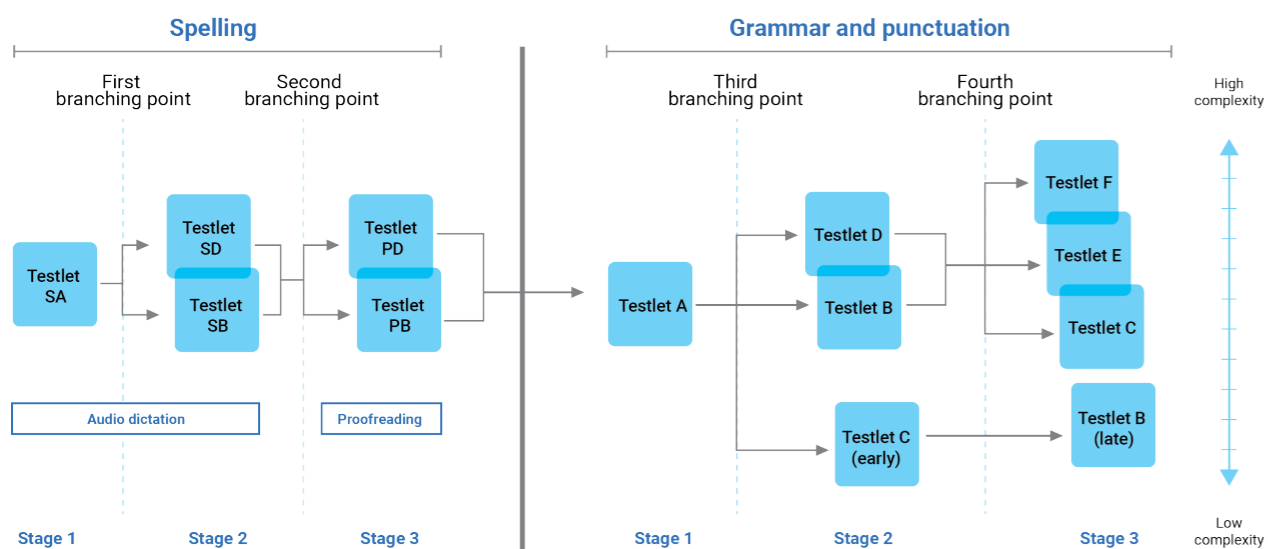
Spelling

First branching point

Second branching point

Testlet SA

Testlet SD

Testlet SB

Testlet PD

Testlet PB

Audio dictation

Proofreading

Stage 1

Stage 2

Stage 3

Grammar and punctuation

Third branching point

Fourth branching point

High complexity

Testlet A

Testlet D

Testlet B

Testlet F

Testlet E

Testlet C

Testlet C (early)

Testlet B (late)

Low complexity

Stage 1

Stage 2

Stage 3